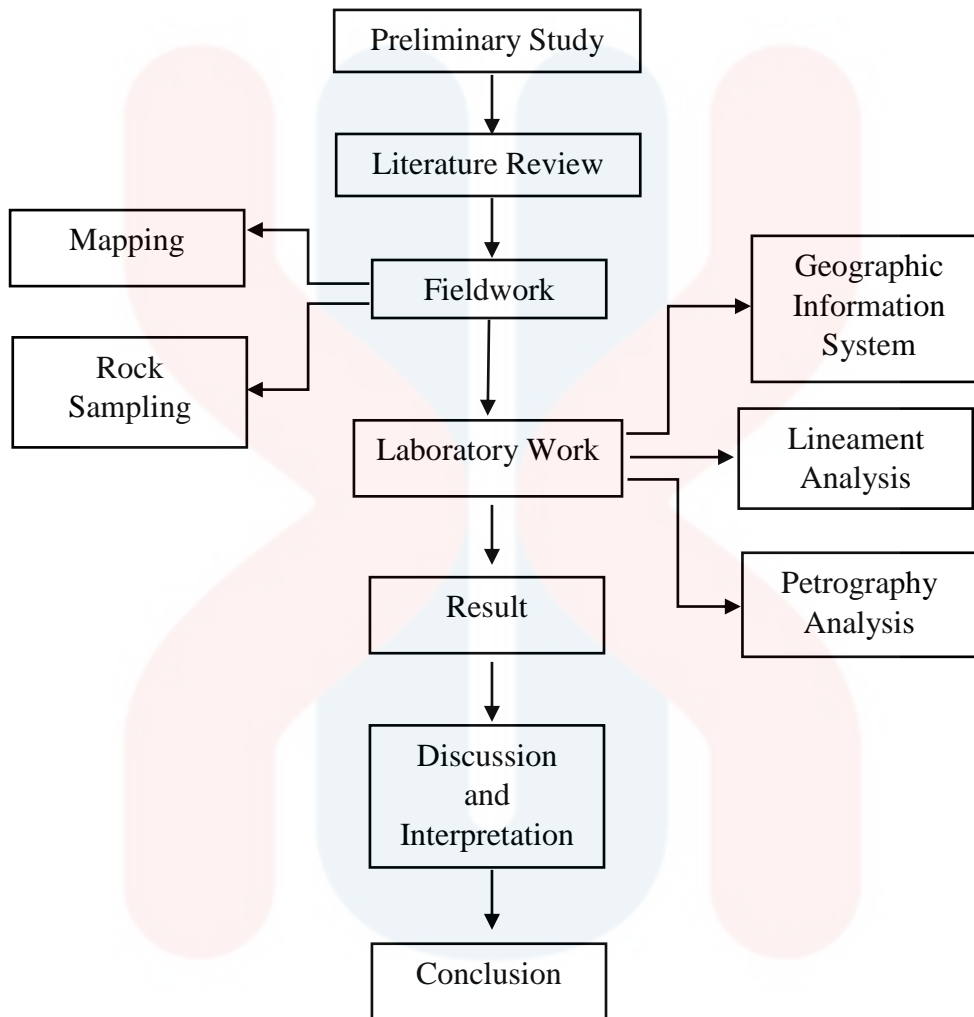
Preliminary Study

Literature Review

Mapping

Fieldwork

Rock Sampling

Geographic Information System

Laboratory Work

Lineament Analysis

Petrography Analysis

Result

Discussion and Interpretation

Conclusion